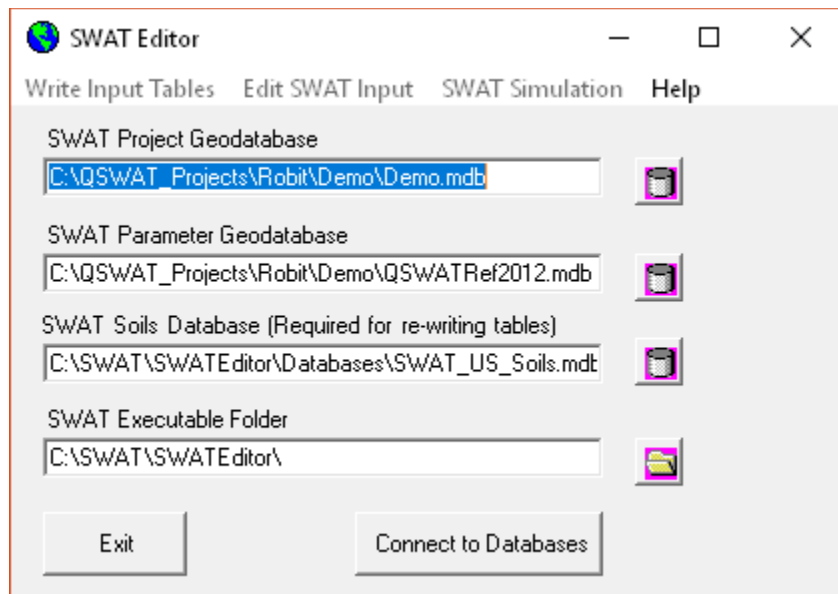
SWAT Editor

Write Input Tables Edit SWAT Input SWAT Simulation Help

SWAT Project Geodatabase
C:\QSWAT_Projects\Robit\Demo\Demo.mdb

SWAT Parameter Geodatabase
C:\QSWAT_Projects\Robit\Demo\QSWATRef2012.mdb

SWAT Soils Database (Required for re-writing tables)
C:\SWAT\SWATEditor\Databases\SWAT_US_Soils.mdb

SWAT Executable Folder
C:\SWAT\SWATEditor\

Exit

Connect to Databases